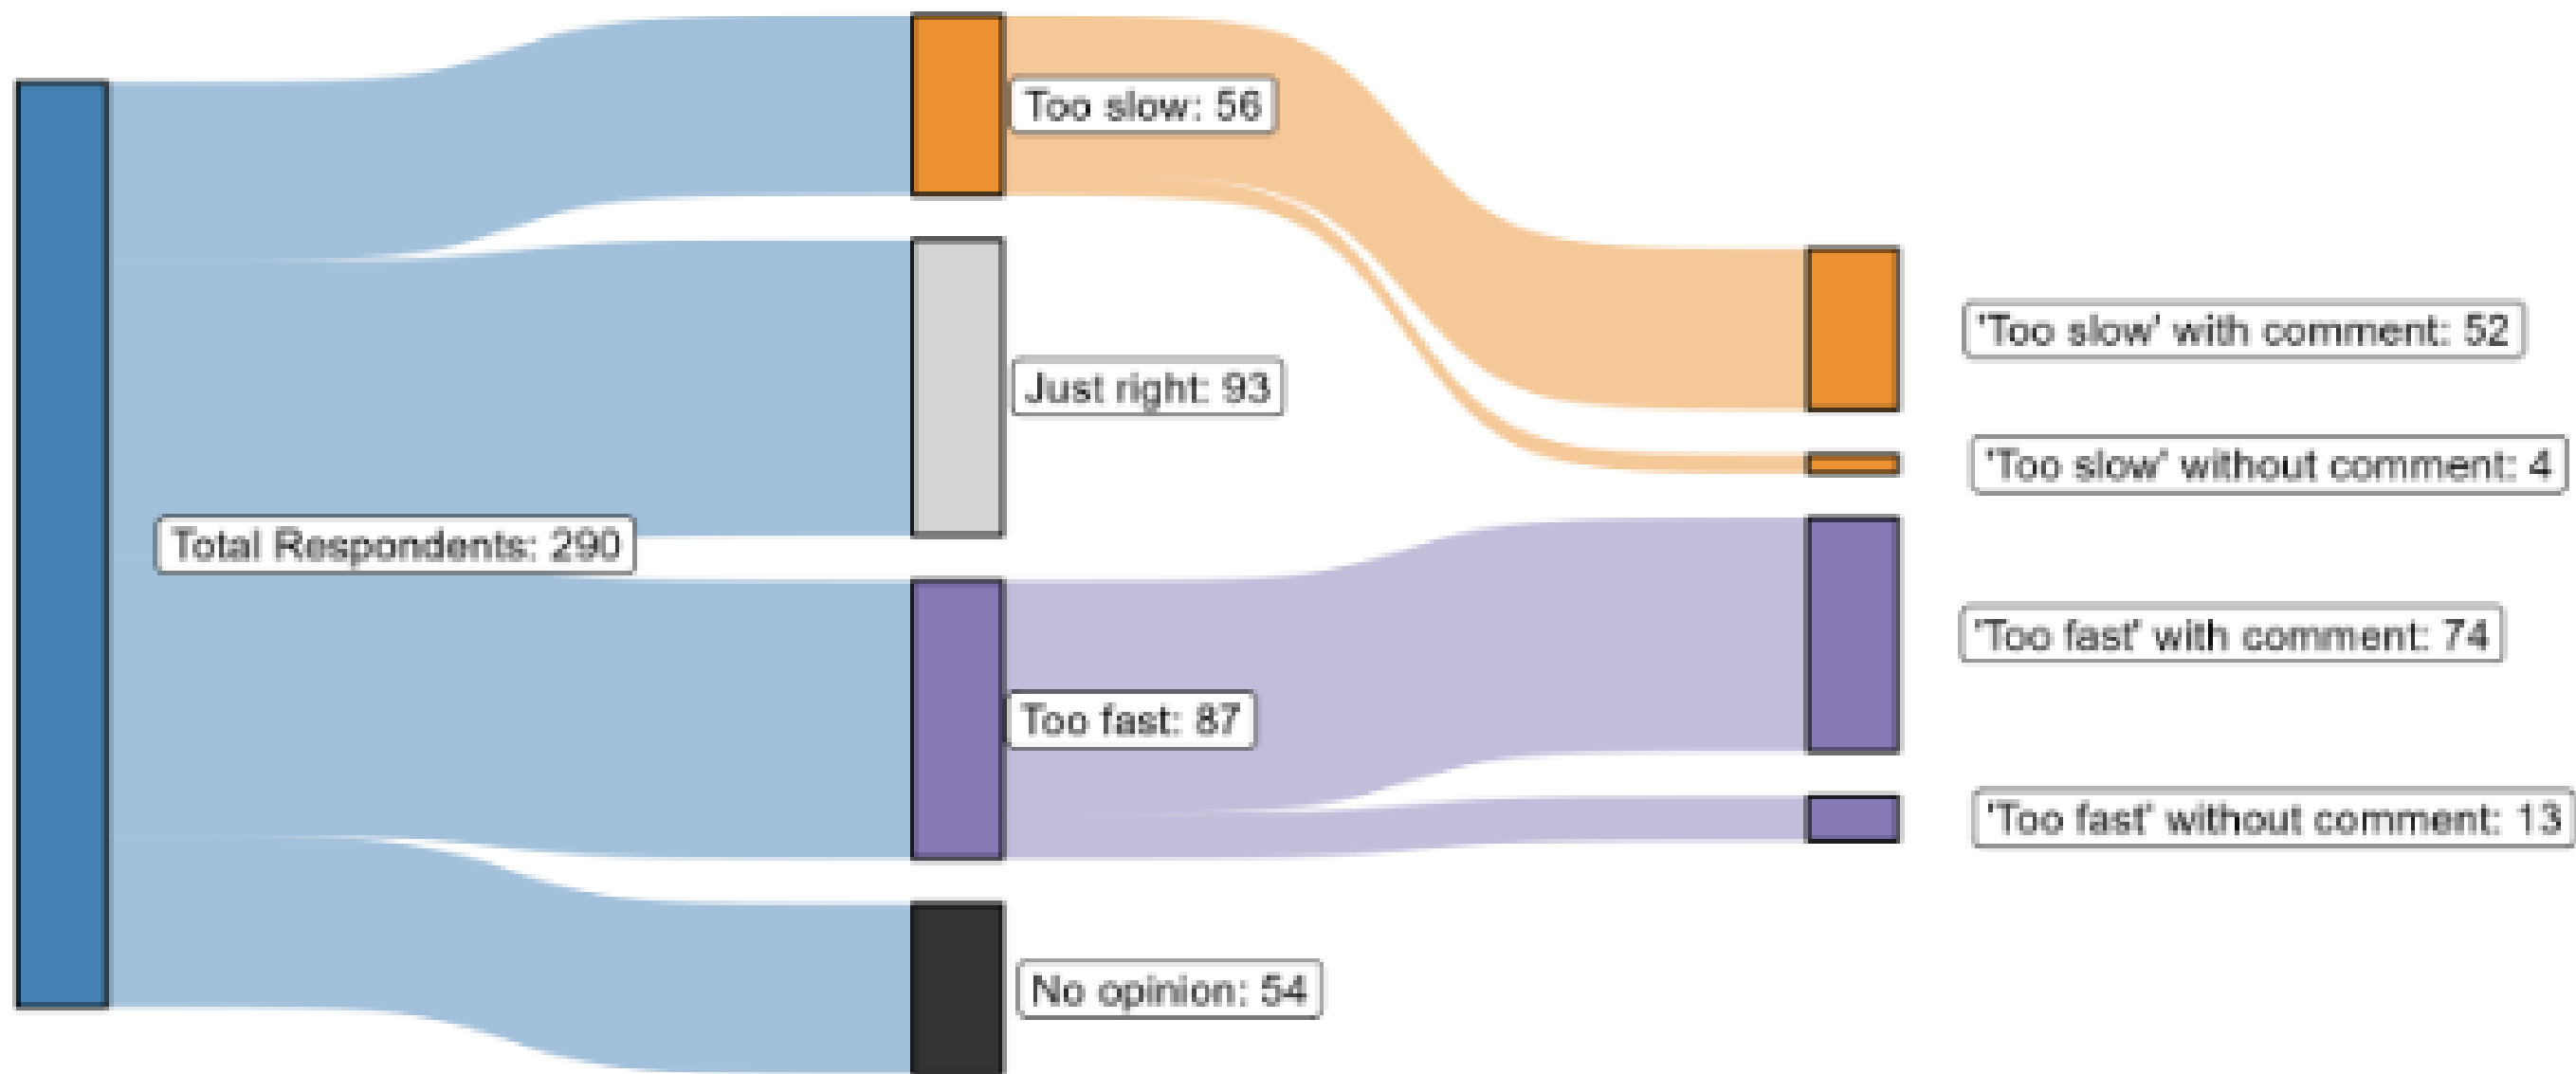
Too slow: 56

Just right: 93

Total Respondents: 290

Too fast: 87

No opinion: 54

'Too slow' with comment: 52

'Too slow' without comment: 4

'Too fast' with comment: 74

'Too fast' without comment: 13